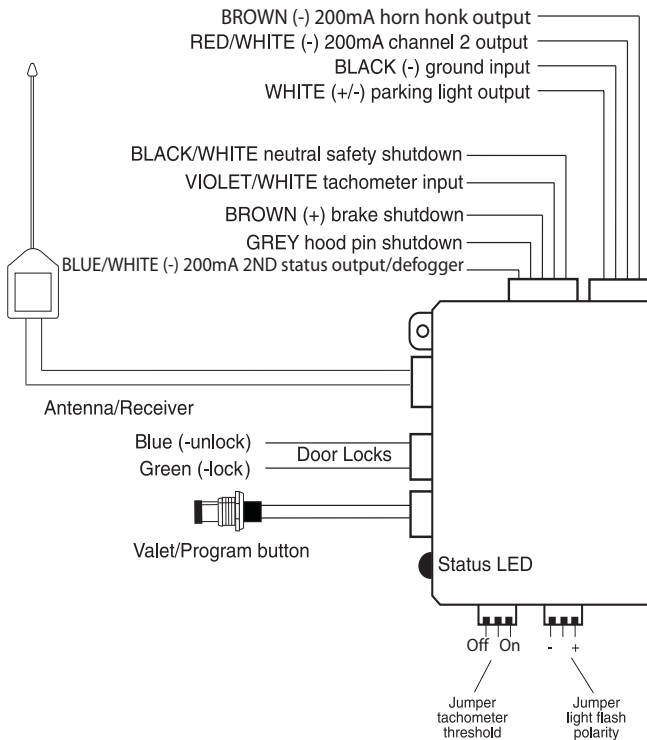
BROWN (-) 200mA horn honk output
RED/WHITE (-) 200mA channel 2 output
BLACK (-) ground input
WHITE (+/-) parking light output

BLACK/WHITE neutral safety shutdown
VIOLET/WHITE tachometer input
BROWN (+) brake shutdown
GREY hood pin shutdown
BLUE/WHITE (-) 200mA 2ND status output/defogger

Antenna/Receiver

Blue (-unlock)
Green (-lock)
Door Locks

Valet/Program button

Status LED

Off On
- +

Jumper tachometer threshold

Jumper light flash polarity